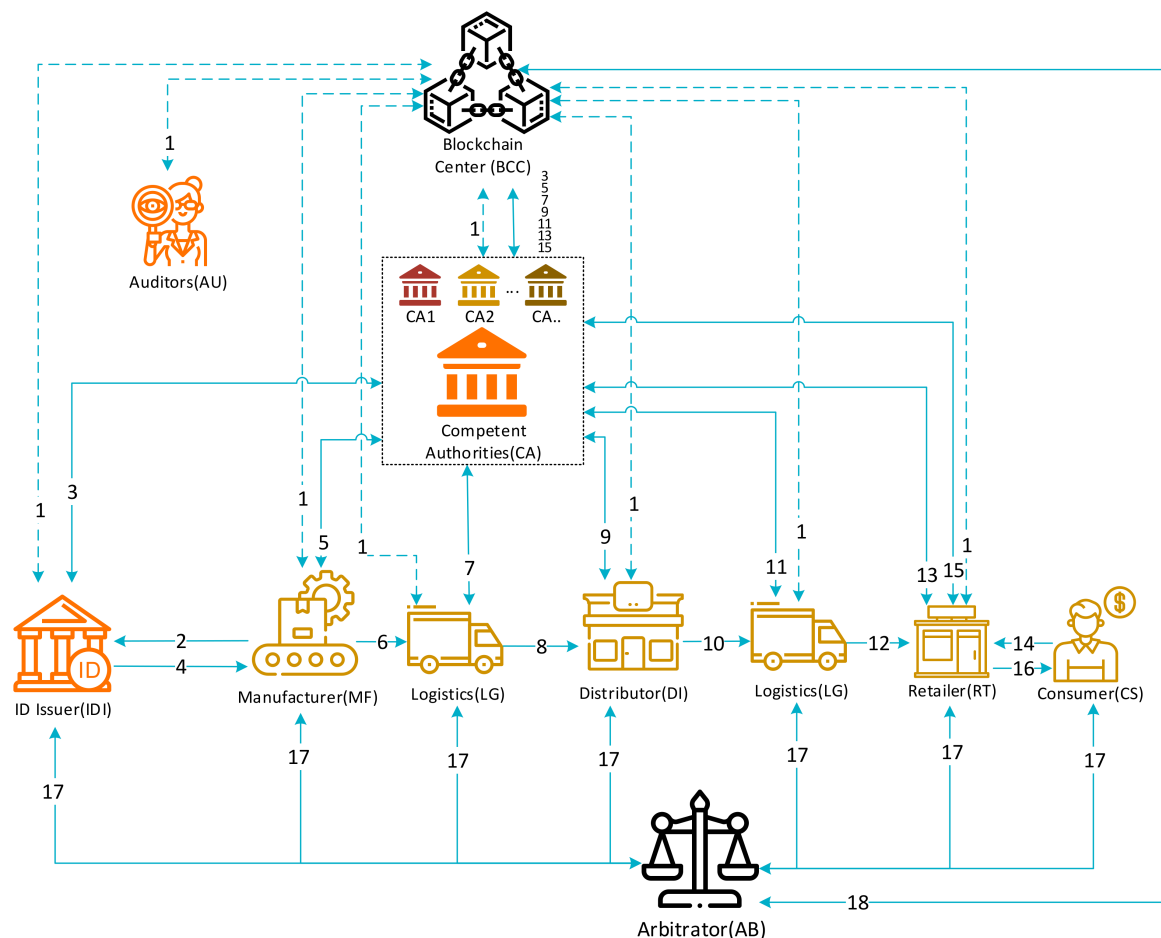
Blockchain Center (BCC)

1

Auditors(AU)

1

3
5
7
9
11
13
15

CA1 CA2 ... CA..

Competent Authorities(CA)

1

3

1

5

1

7

9

1

11

1

13

15

ID

ID Issuer(IDI)

2

4

Manufacturer(MF)

6

Logistics(LG)

8

Distributor(DI)

10

Logistics(LG)

12

Retailer(RT)

14

16

Consumer(CS)

17

17

17

17

17

17

17

Arbitrator(AB)

18